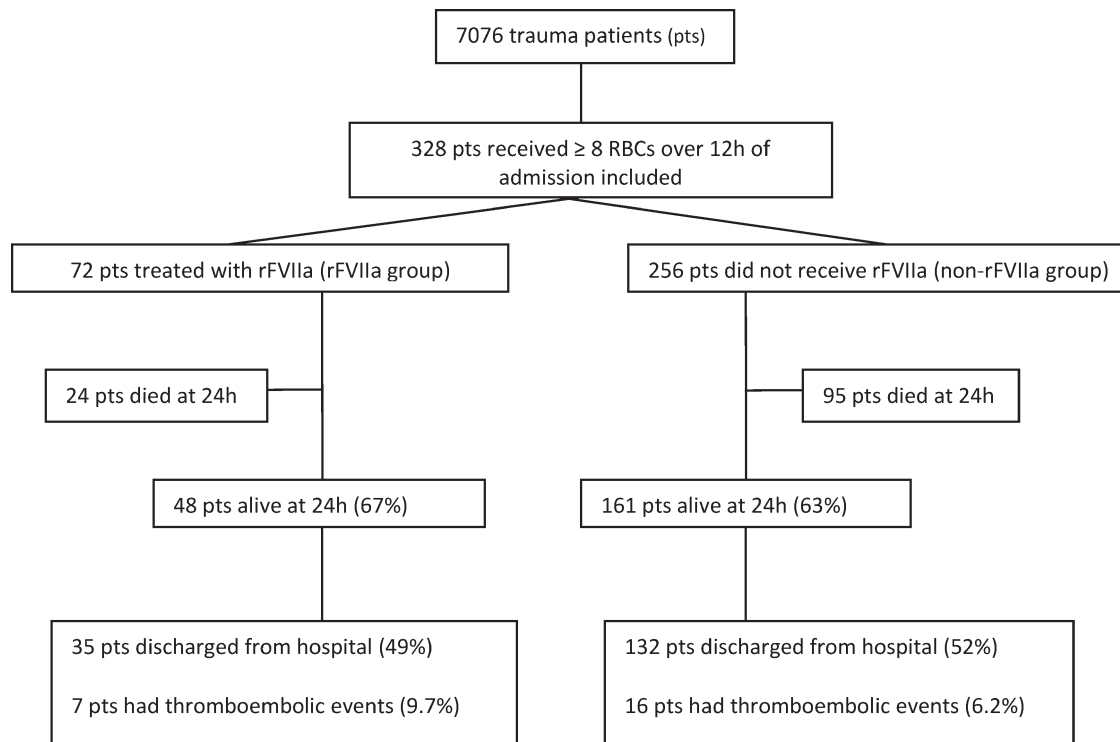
7076 trauma patients (pts)

328 pts received ≥ 8 RBCs over 12h of admission included

72 pts treated with rFVIIa (rFVIIa group)

256 pts did not receive rFVIIa (non-rFVIIa group)

24 pts died at 24h

95 pts died at 24h

48 pts alive at 24h (67%)

161 pts alive at 24h (63%)

35 pts discharged from hospital (49%)

7 pts had thromboembolic events (9.7%)

132 pts discharged from hospital (52%)

16 pts had thromboembolic events (6.2%)